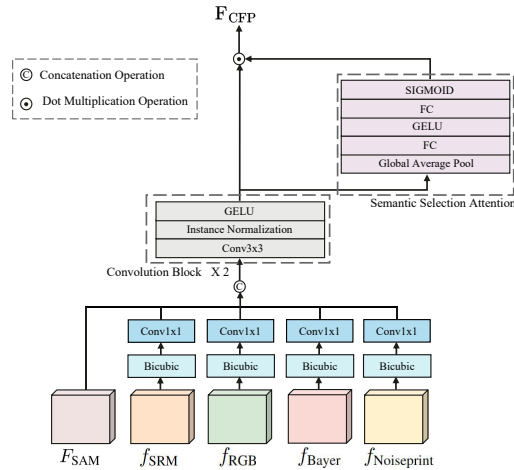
$F_{CFP}$

© Concatenation Operation

⊙ Dot Multiplication Operation

SIGMOID

FC

GELU

FC

Global Average Pool

Semantic Selection Attention

GELU

Instance Normalization

Conv3x3

Convolution Block X 2

©

Conv1x1

Conv1x1

Conv1x1

Conv1x1

Bicubic

Bicubic

Bicubic

Bicubic

$F_{SAM}$ $f_{SRM}$ $f_{RGB}$ $f_{Bayer}$ $f_{Noiseprint}$